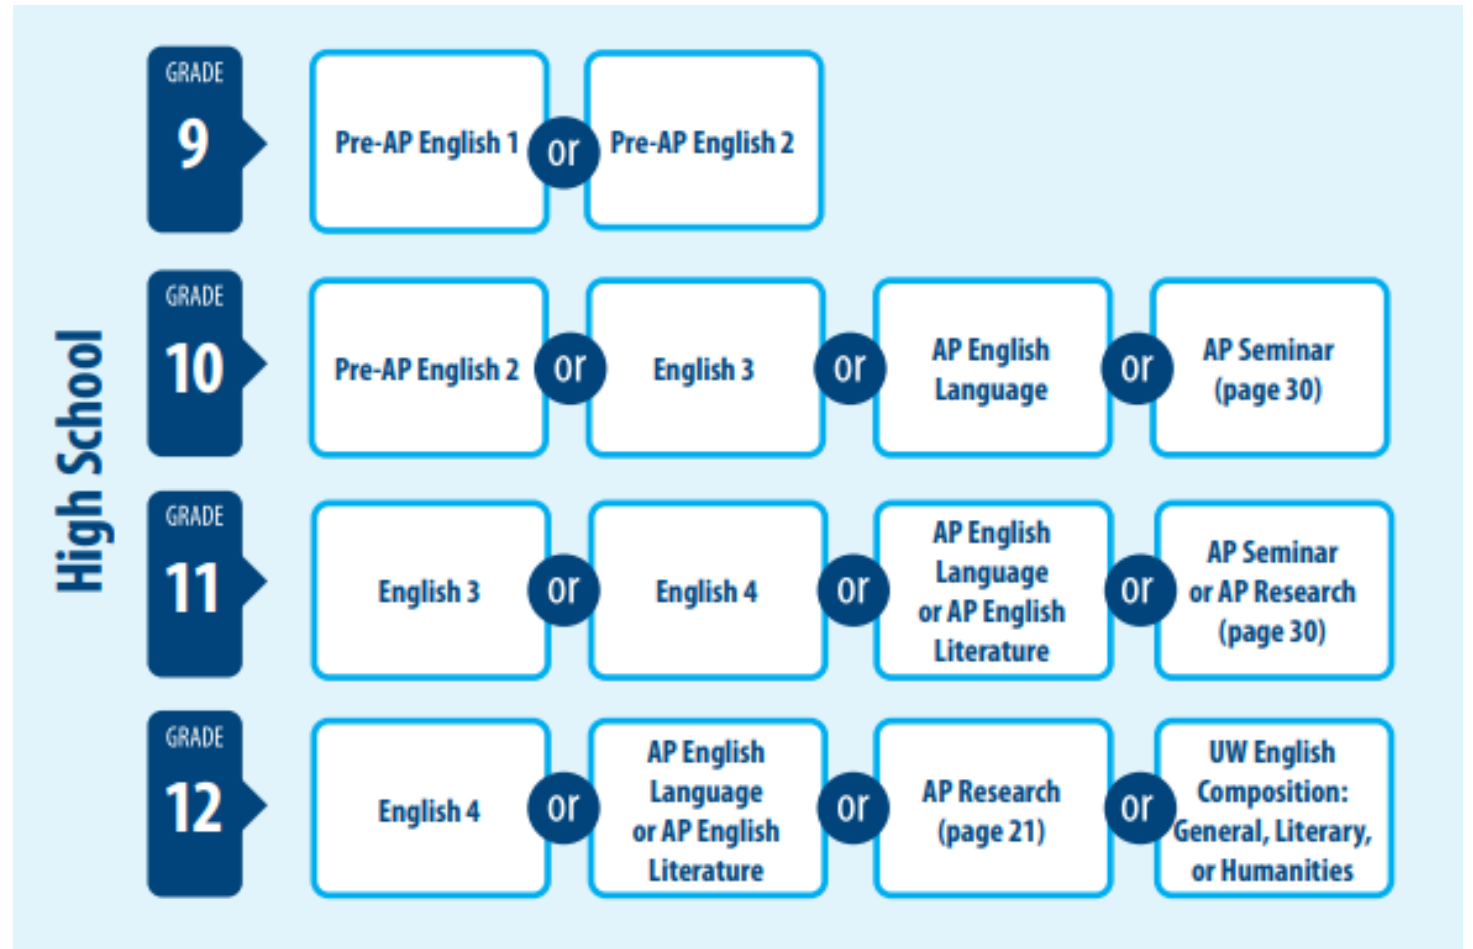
High School

GRADE 9

Pre-AP English 1 or Pre-AP English 2

GRADE 10

Pre-AP English 2 or English 3 or AP English Language or AP Seminar (page 30)

GRADE 11

English 3 or English 4 or AP English Language or AP English Literature or AP Seminar or AP Research (page 30)

GRADE 12

English 4 or AP English Language or AP English Literature or AP Research (page 21) or UW English Composition: General, Literary, or Humanities